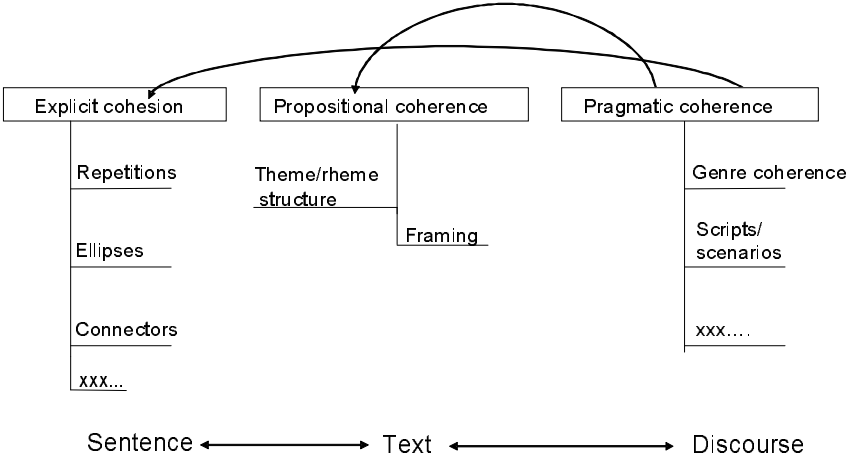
Explicit cohesion

Propositional coherence

Pragmatic coherence

Repetitions

Ellipses

Connectors

xxx...

Theme/rheme structure

Framing

Genre coherence

Scripts/ scenarios

xxx....

Sentence Text Discourse